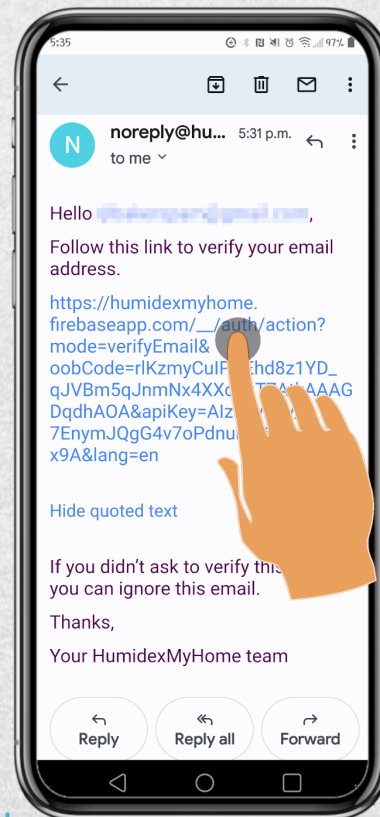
5:35 97%

N noreply@hu... 5:31 p.m.
to me

Hello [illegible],

Follow this link to verify your email address.

https://humidexmyhome.firebaseapp.com/__/auth/action?mode=verifyEmail&oobCode=rlKzmyCulF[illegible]hd8z1YD_qJVBm5qJnmNx4XX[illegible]AAAGDqdhAOA&apiKey=AIz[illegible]7EnymJQgG4v7oPdnu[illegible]x9A&lang=en

Hide quoted text

If you didn't ask to verify this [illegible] you can ignore this email.

Thanks,

Your HumidexMyHome team

Reply
Reply all
Forward